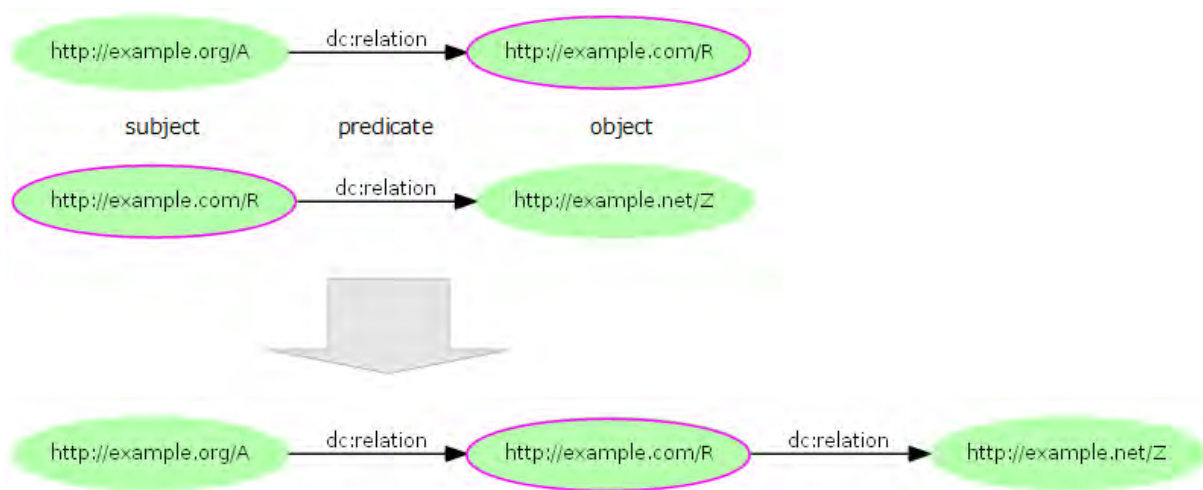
http://example.org/A dc:relation http://example.com/R

subject predicate object

http://example.com/R dc:relation http://example.net/Z

http://example.org/A dc:relation http://example.com/R dc:relation http://example.net/Z